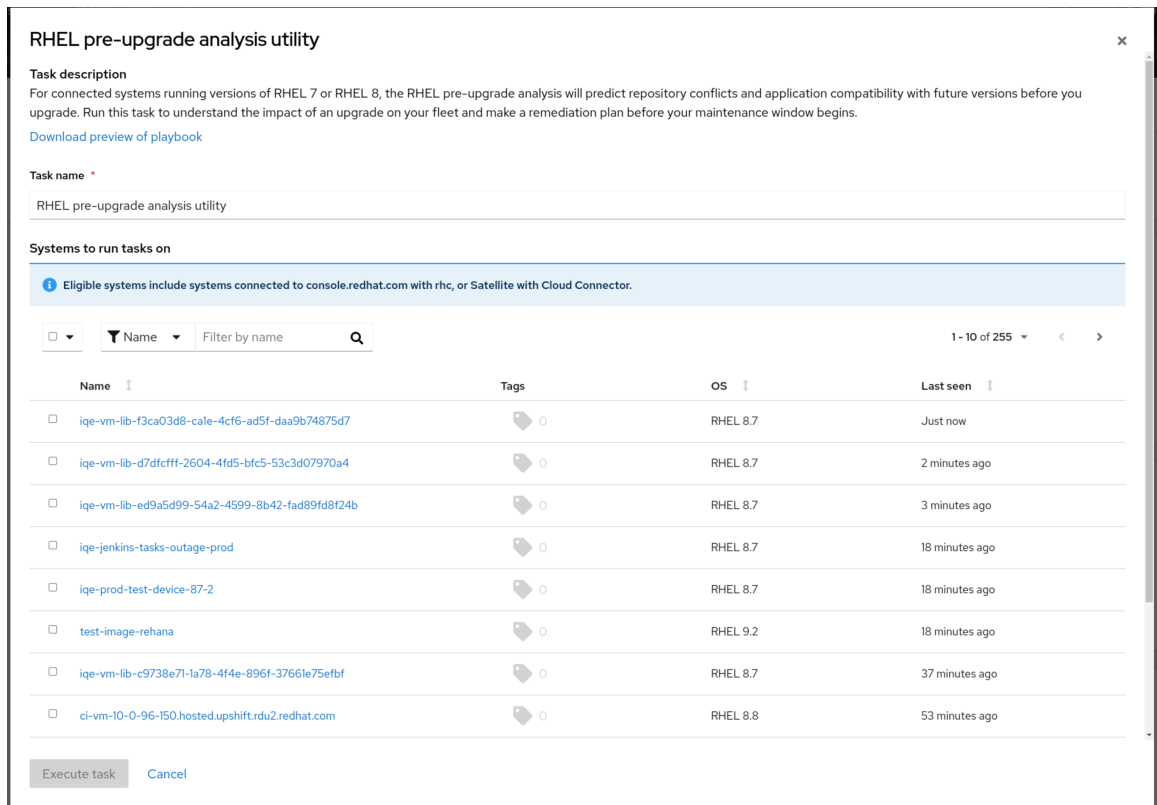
RHEL pre-upgrade analysis utility

×

Task description

For connected systems running versions of RHEL 7 or RHEL 8, the RHEL pre-upgrade analysis will predict repository conflicts and application compatibility with future versions before you upgrade. Run this task to understand the impact of an upgrade on your fleet and make a remediation plan before your maintenance window begins.

Download preview of playbook

Task name *

RHEL pre-upgrade analysis utility

Systems to run tasks on

Eligible systems include systems connected to console.redhat.com with rhc, or Satellite with Cloud Connector.

Name

Filter by name

1 - 10 of 255

| Name | Tags | OS | Last seen |
|---|---|---|---|
| iqe-vm-lib-f3ca03d8-ca1e-4cf6-ad5f-daa9b74875d7 | 0 | RHEL 8.7 | Just now |
| iqe-vm-lib-d7dfcfff-2604-4fd5-bfc5-53c3d07970a4 | 0 | RHEL 8.7 | 2 minutes ago |
| iqe-vm-lib-ed9a5d99-54a2-4599-8b42-fad89fd8f24b | 0 | RHEL 8.7 | 3 minutes ago |
| iqe-jenkins-tasks-outage-prod | 0 | RHEL 8.7 | 18 minutes ago |
| iqe-prod-test-device-87-2 | 0 | RHEL 8.7 | 18 minutes ago |
| test-image-rehana | 0 | RHEL 9.2 | 18 minutes ago |
| iqe-vm-lib-c9738e71-1a78-4f4e-896f-37661e75efbf | 0 | RHEL 8.7 | 37 minutes ago |
| ci-vm-10-0-96-150.hosted.upshift.rdu2.redhat.com | 0 | RHEL 8.8 | 53 minutes ago |

Execute task

Cancel